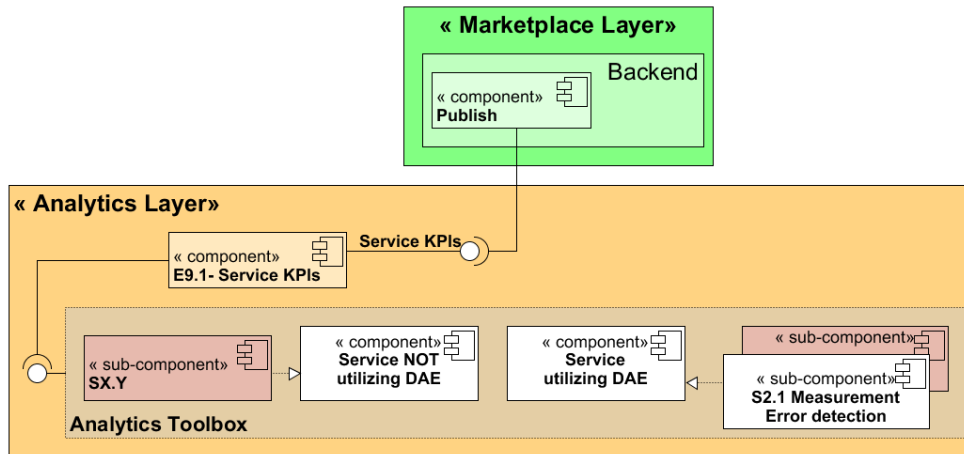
« Marketplace Layer»

Backend

« component»
Publish

« Analytics Layer»

« component»
E9.1- Service KPIs

Service KPIs

« sub-component»
SX.Y

« component»
Service NOT utilizing DAE

« component»
Service utilizing DAE

« sub-component»

« sub-component»
S2.1 Measurement Error detection

Analytics Toolbox